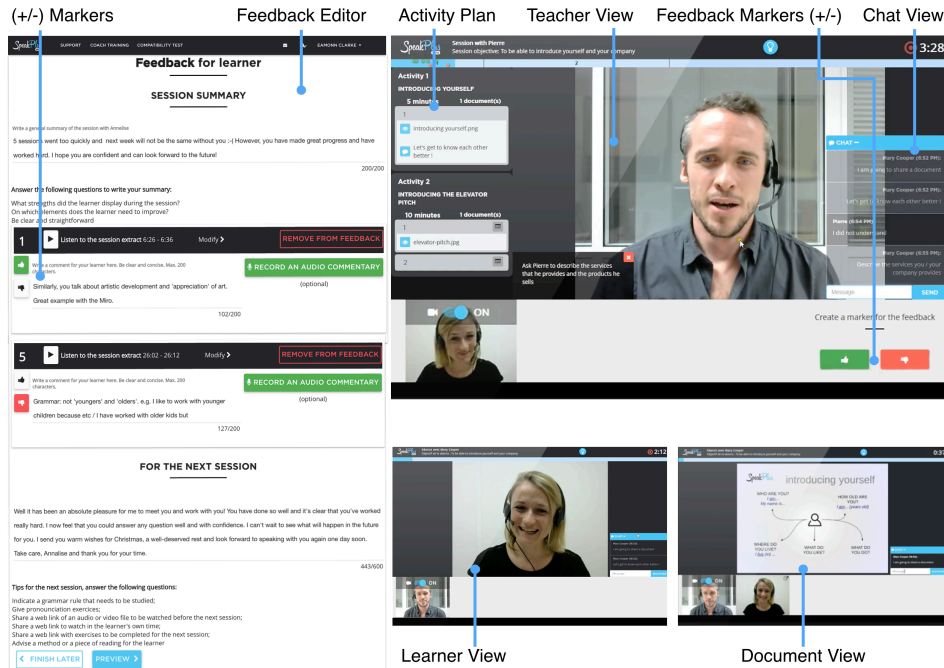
(+/-) Markers

Feedback Editor

Activity Plan

Teacher View

Feedback Markers (+/-)

Chat View

SpeakPlus SUPPORT COACH TRAINING COMPATIBILITY TEST EAMONN CLARKE

Feedback for learner

SESSION SUMMARY

Write a general summary of the session with Annelise

5 sessions went too quickly and next week will not be the same without you :-( However, you have made great progress and have worked hard. I hope you are confident and can look forward to the future!

200/200

Answer the following questions to write your summary:

What strengths did the learner display during the session?
On which elements does the learner need to improve?
Be clear and straightforward

1 Listen to the session extract 6:26 - 6:36 Modify REMOVE FROM FEEDBACK

Write a comment for your learner here. Be clear and concise. Max. 200 characters.

RECORD AN AUDIO COMMENTARY

(optional)

Similarly, you talk about artistic development and 'appreciation' of art. Great example with the Miro.

102/200

5 Listen to the session extract 26:02 - 26:12 Modify REMOVE FROM FEEDBACK

Write a comment for your learner here. Be clear and concise. Max. 200 characters.

RECORD AN AUDIO COMMENTARY

(optional)

Grammar: not 'youngers' and 'olders'. e.g. I like to work with younger children because etc / I have worked with older kids but

127/200

FOR THE NEXT SESSION

Well it has been an absolute pleasure for me to meet you and work with you! You have done so well and it's clear that you've worked really hard. I now feel that you could answer any question well and with confidence. I can't wait to see what will happen in the future for you. I send you warm wishes for Christmas, a well-deserved rest and look forward to speaking with you again one day soon.
Take care, Annalise and thank you for your time.

443/600

Tips for the next session, answer the following questions:

Indicate a grammar rule that needs to be studied;
Give pronounciation exercices;
Share a web link of an audio or video file to be watched before the next session;
Share a web link to watch in the learner's own time;
Share a web link with exercises to be completed for the next session;
Advise a method or a piece of reading for the learner

FINISH LATER PREVIEW

SpeakPlus Session with Pierre
Session objective: To be able to introduce yourself and your company

3:28

Activity 1
INTRODUCING YOURSELF
5 minutes 1 document(s)
1
introducing yourself.png
Let's get to know each other better !

Activity 2
INTRODUCING THE ELEVATOR PITCH
10 minutes 1 document(s)
1
elevator-pitch.jpg
2

Ask Pierre to describe the services that he provides and the products he sells

CHAT
Mary Cooper (0:52 PM):
I am going to share a document
Mary Cooper (0:52 PM):
Let's get to know each other better !
Pierre (0:54 PM):
I did not understand
Mary Cooper (0:55 PM):
Describe the services your company provides

Message SEND

ON

Create a marker for the feedback

2:12

introducing yourself
WHO ARE YOU?
HOW OLD ARE YOU?
WHERE DO YOU LIVE?
WHAT DO YOU LIKE?
WHAT DO YOU DO?

0:37

ON

ON

Learner View

Document View